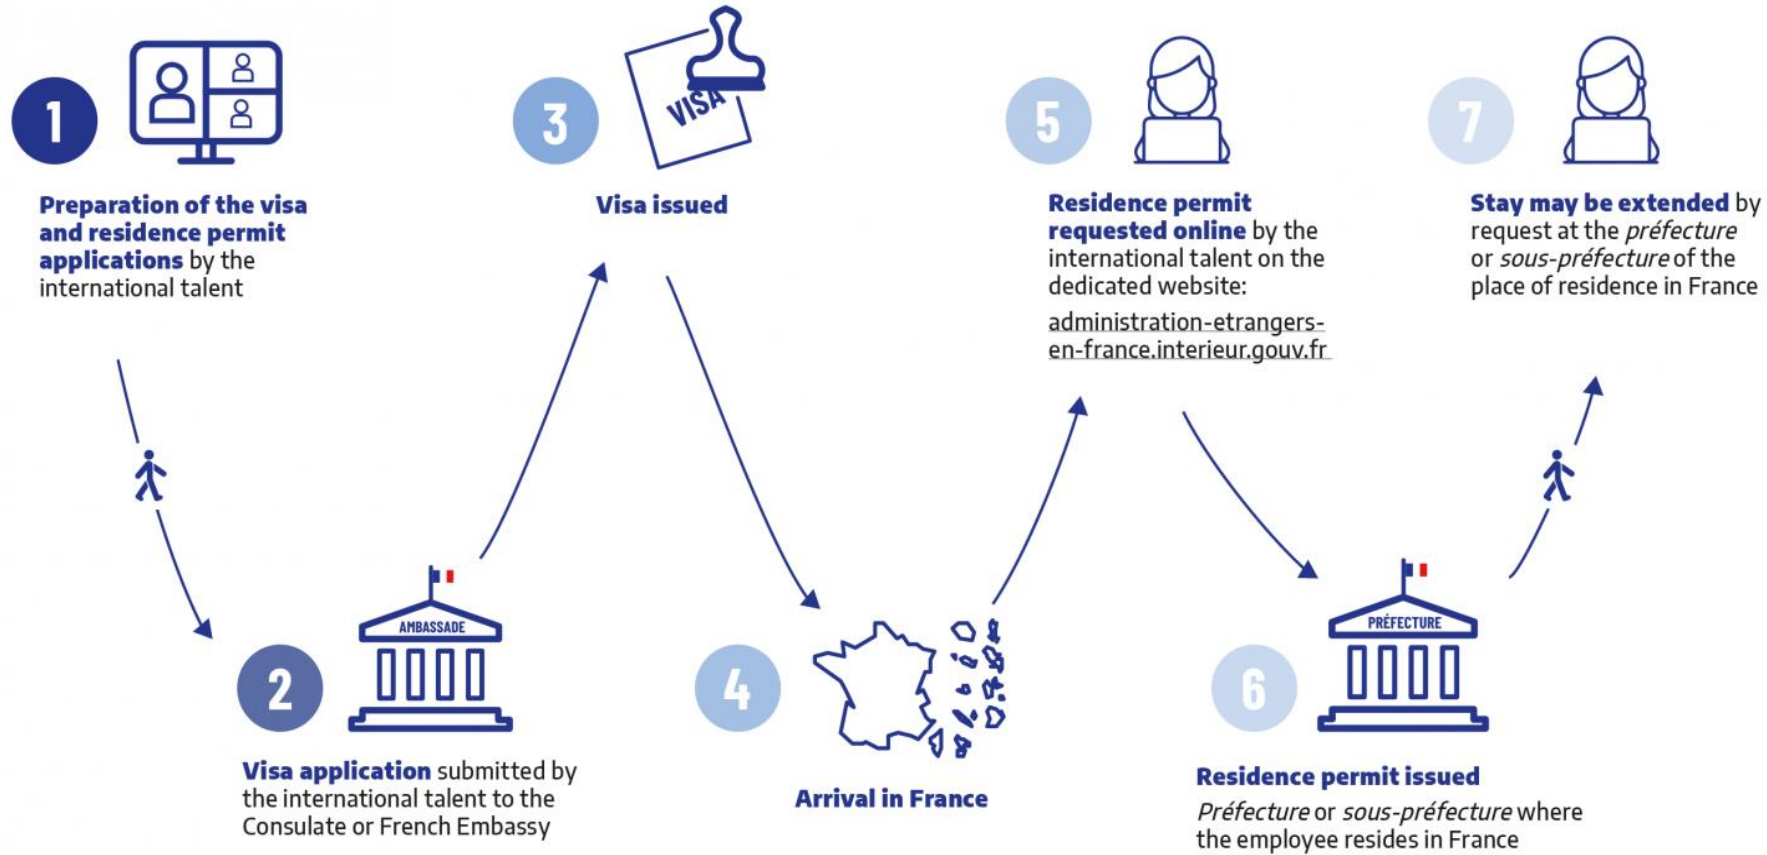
1

**Preparation of the visa and residence permit applications** by the international talent

3

VISA

**Visa issued**

5

**Residence permit requested online** by the international talent on the dedicated website: administration-etrangers-en-france.interieur.gouv.fr

7

**Stay may be extended** by request at the *préfecture* or *sous-préfecture* of the place of residence in France

2

AMBASSADE

**Visa application** submitted by the international talent to the Consulate or French Embassy

4

**Arrival in France**

6

PRÉFECTURE

**Residence permit issued**

*Préfecture* or *sous-préfecture* where the employee resides in France